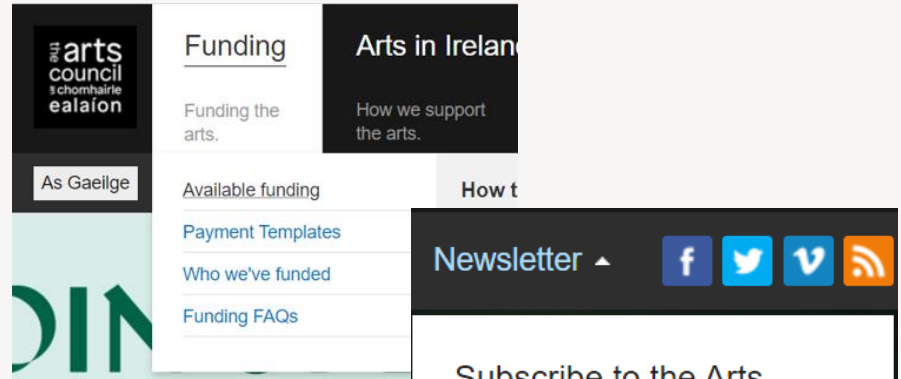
the arts council
an chomhairle ealaíon

Funding

Funding the arts.

Arts in Irelan

How we support the arts.

As Gaeilge

Available funding

Payment Templates

Who we've funded

Funding FAQs

How t

DIN

Newsletter

f

v

Subscribe to the Arts